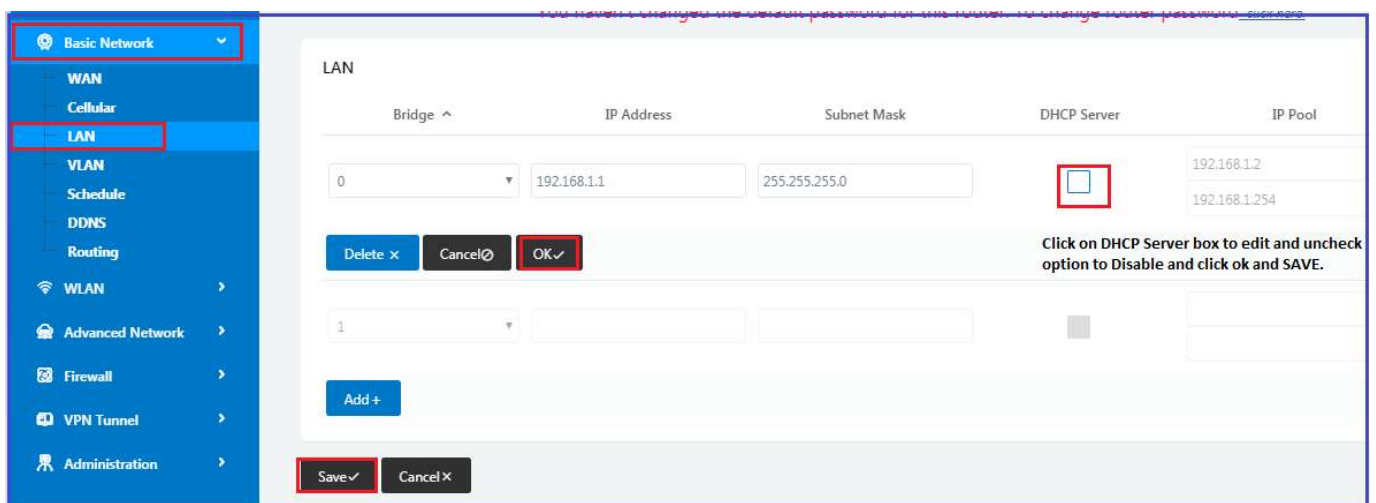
Basic Network

WAN

Cellular

LAN

VLAN

Schedule

DDNS

Routing

WLAN

Advanced Network

Firewall

VPN Tunnel

Administration

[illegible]

LAN

| Bridge ^ | IP Address | Subnet Mask | DHCP Server | IP Pool |
|---|---|---|---|---|
| 0 | 192.168.1.1 | 255.255.255.0 | | 192.168.1.2 192.168.1.254 |
| 1 | | | | |

Delete × Cancel⊘ OK✓

Click on DHCP Server box to edit and uncheck option to Disable and click ok and SAVE.

Add +

Save✓ Cancel×